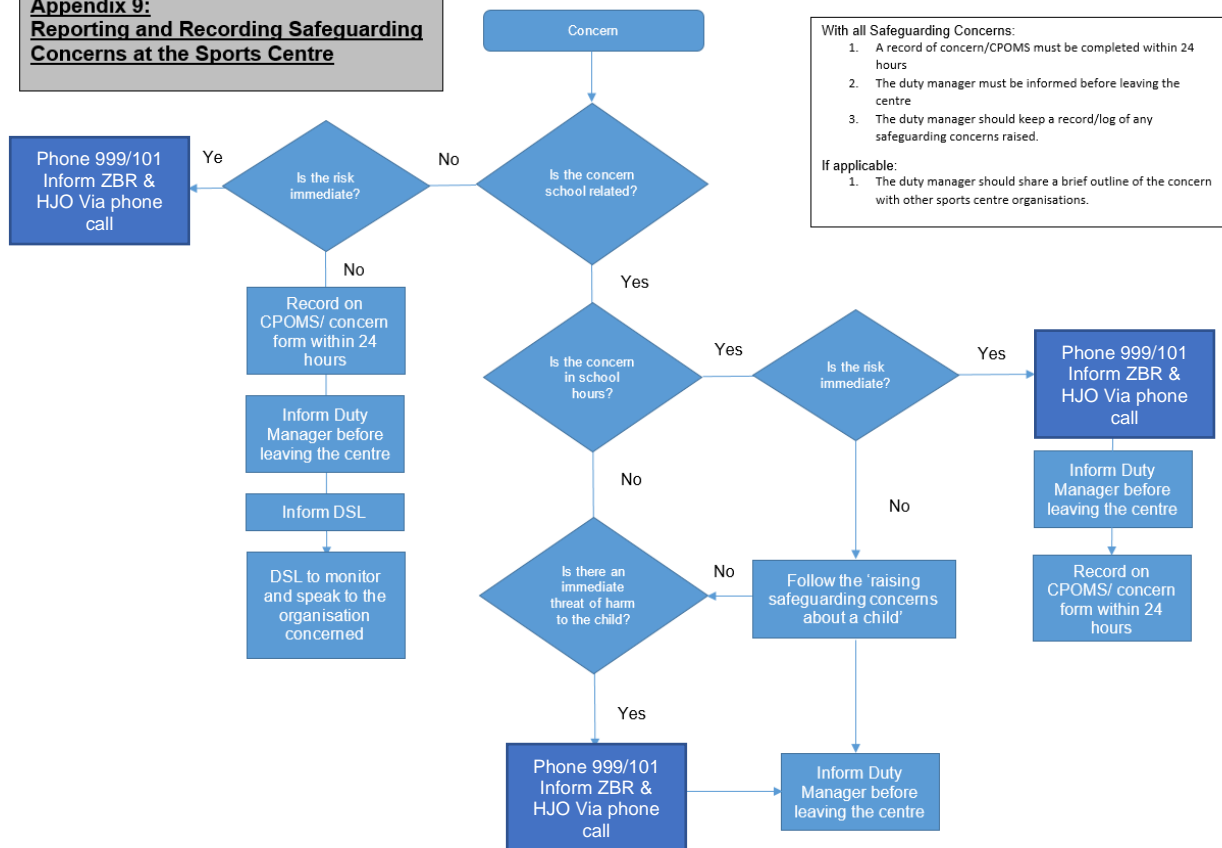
Appendix 9:
Reporting and Recording Safeguarding Concerns at the Sports Centre

Concern

With all Safeguarding Concerns:
1. A record of concern/CPOMS must be completed within 24 hours
2. The duty manager must be informed before leaving the centre
3. The duty manager should keep a record/log of any safeguarding concerns raised.

If applicable:
1. The duty manager should share a brief outline of the concern with other sports centre organisations.

Is the concern school related?

No

Is the risk immediate?

Ye

Phone 999/101 Inform ZBR & HJO Via phone call

No

Record on CPOMS/ concern form within 24 hours

Inform Duty Manager before leaving the centre

Inform DSL

DSL to monitor and speak to the organisation concerned

Yes

Is the concern in school hours?

Yes

Is the risk immediate?

Yes

Phone 999/101 Inform ZBR & HJO Via phone call

Inform Duty Manager before leaving the centre

Record on CPOMS/ concern form within 24 hours

No

No

Follow the 'raising safeguarding concerns about a child'

No

Is there an immediate threat of harm to the child?

Yes

Phone 999/101 Inform ZBR & HJO Via phone call

Inform Duty Manager before leaving the centre